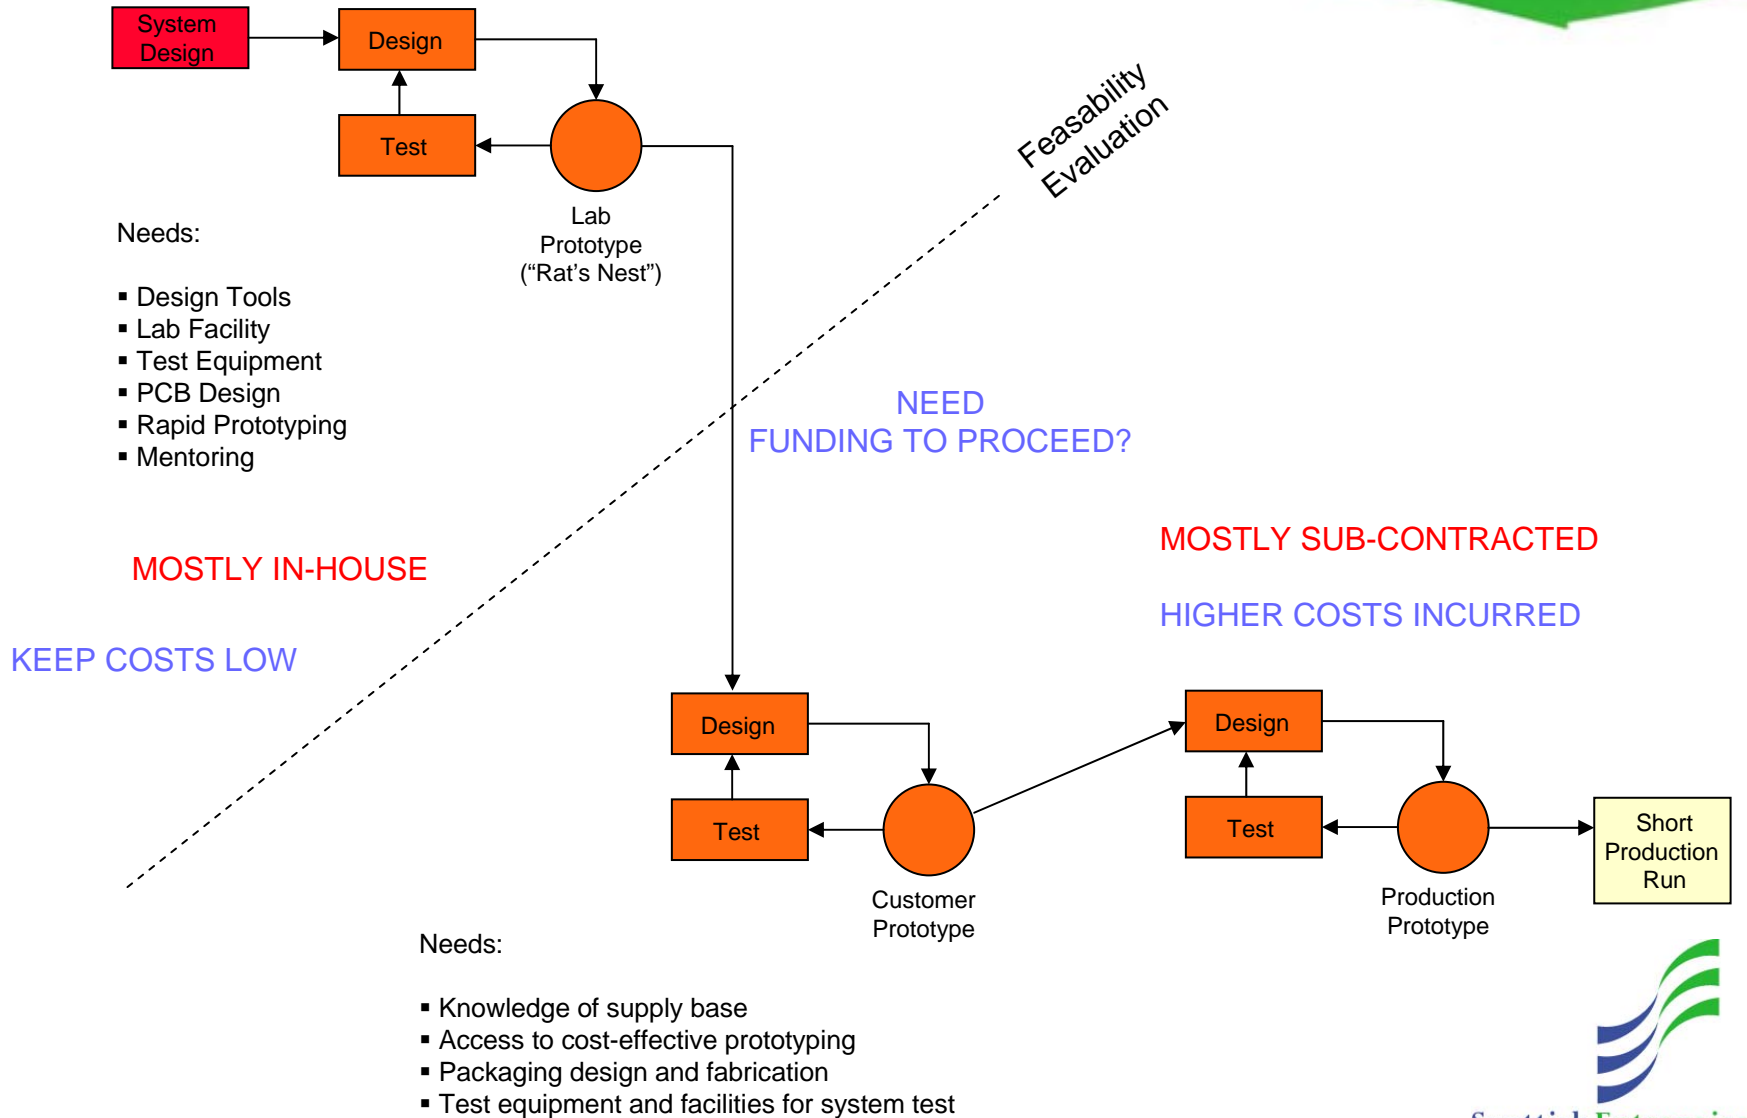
System Design

Design

Test

Lab Prototype (“Rat’s Nest”)

Feasability Evaluation

Needs:

▪ Design Tools
▪ Lab Facility
▪ Test Equipment
▪ PCB Design
▪ Rapid Prototyping
▪ Mentoring

NEED FUNDING TO PROCEED?

MOSTLY IN-HOUSE

KEEP COSTS LOW

MOSTLY SUB-CONTRACTED

HIGHER COSTS INCURRED

Design

Test

Customer Prototype

Design

Test

Production Prototype

Short Production Run

Needs:

▪ Knowledge of supply base
▪ Access to cost-effective prototyping
▪ Packaging design and fabrication
▪ Test equipment and facilities for system test

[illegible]